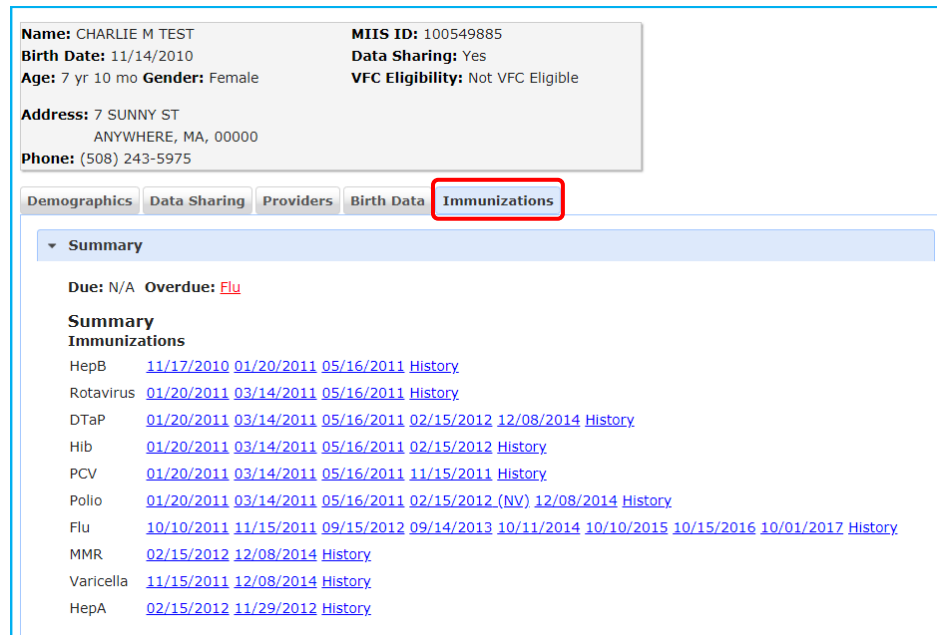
**Name:** CHARLIE M TEST
**Birth Date:** 11/14/2010
**Age:** 7 yr 10 mo **Gender:** Female

**MIIS ID:** 100549885
**Data Sharing:** Yes
**VFC Eligibility:** Not VFC Eligible

**Address:** 7 SUNNY ST
ANYWHERE, MA, 00000
**Phone:** (508) 243-5975

Demographics | Data Sharing | Providers | Birth Data | Immunizations

Summary

**Due:** N/A **Overdue:** Flu

**Summary**
**Immunizations**

| | |
|---|---|
| HepB | 11/17/2010 01/20/2011 05/16/2011 History |
| Rotavirus | 01/20/2011 03/14/2011 05/16/2011 History |
| DTaP | 01/20/2011 03/14/2011 05/16/2011 02/15/2012 12/08/2014 History |
| Hib | 01/20/2011 03/14/2011 05/16/2011 02/15/2012 History |
| PCV | 01/20/2011 03/14/2011 05/16/2011 11/15/2011 History |
| Polio | 01/20/2011 03/14/2011 05/16/2011 02/15/2012 (NV) 12/08/2014 History |
| Flu | 10/10/2011 11/15/2011 09/15/2012 09/14/2013 10/11/2014 10/10/2015 10/15/2016 10/01/2017 History |
| MMR | 02/15/2012 12/08/2014 History |
| Varicella | 11/15/2011 12/08/2014 History |
| HepA | 02/15/2012 11/29/2012 History |